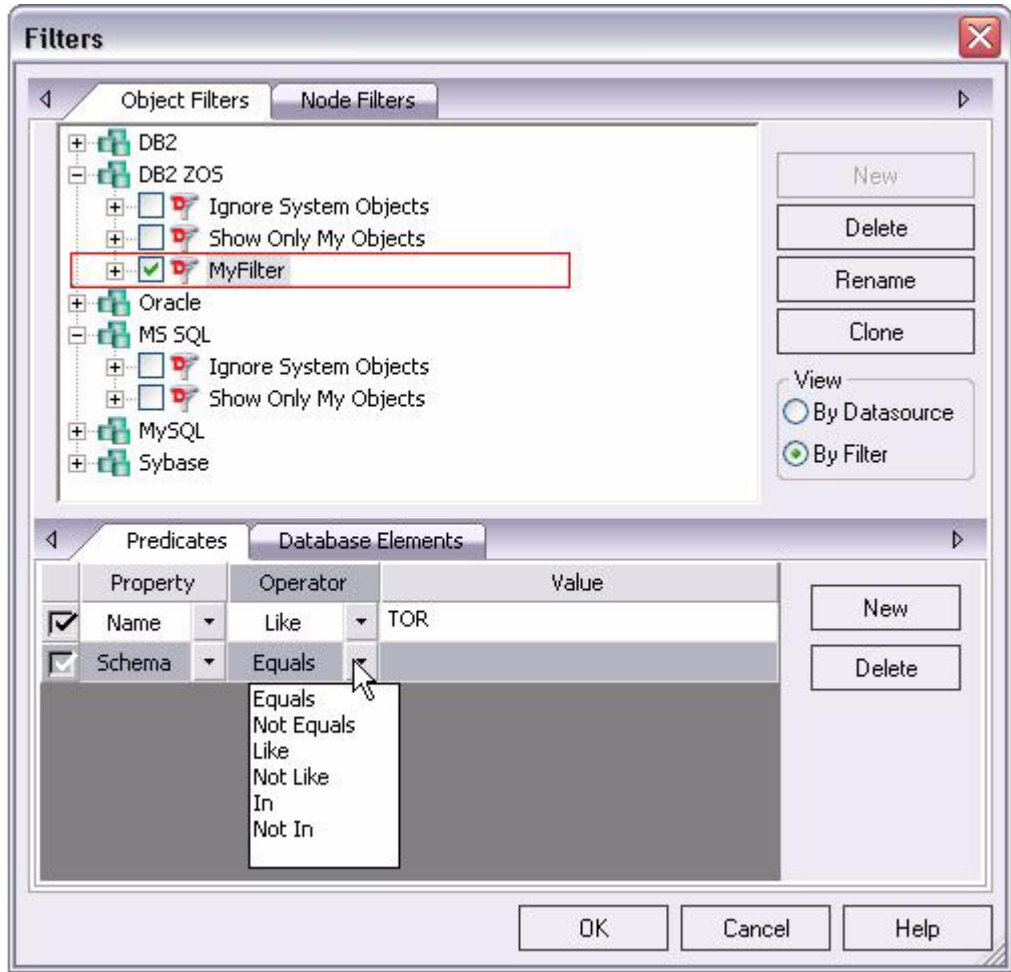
Filters

Object Filters | Node Filters

DB2
DB2 ZOS
Ignore System Objects
Show Only My Objects
MyFilter
Oracle
MS SQL
Ignore System Objects
Show Only My Objects
MySQL
Sybase

New
Delete
Rename
Clone
View
By Datasource
By Filter

Predicates | Database Elements

| | Property | Operator | Value |
|---|---|---|---|
| | Name | Like | TOR |
| | Schema | Equals | |

Equals
Not Equals
Like
Not Like
In
Not In

New
Delete

OK
Cancel
Help